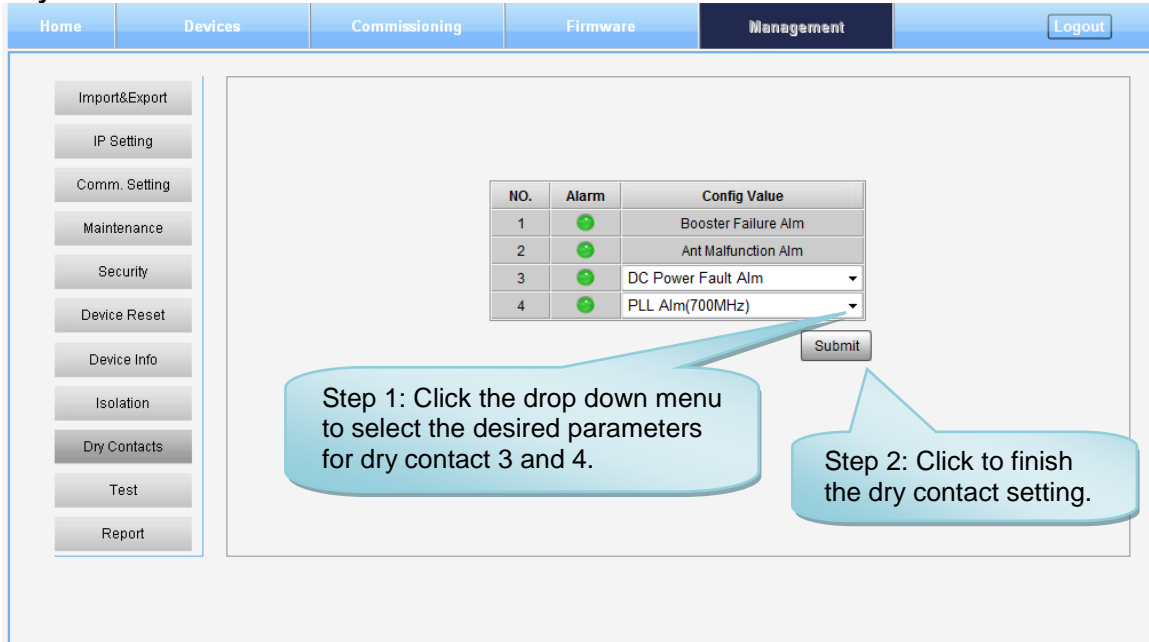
Home Devices Commissioning Firmware Management Logout

Import&Export
IP Setting
Comm. Setting
Maintenance
Security
Device Reset
Device Info
Isolation
Dry Contacts
Test
Report

| NO. | Alarm | Config Value |
|---|---|---|
| 1 | | Booster Failure Alm |
| 2 | | Ant Malfunction Alm |
| 3 | | DC Power Fault Alm |
| 4 | | PLL Alm(700MHz) |

Submit

Step 1: Click the drop down menu to select the desired parameters for dry contact 3 and 4.

Step 2: Click to finish the dry contact setting.